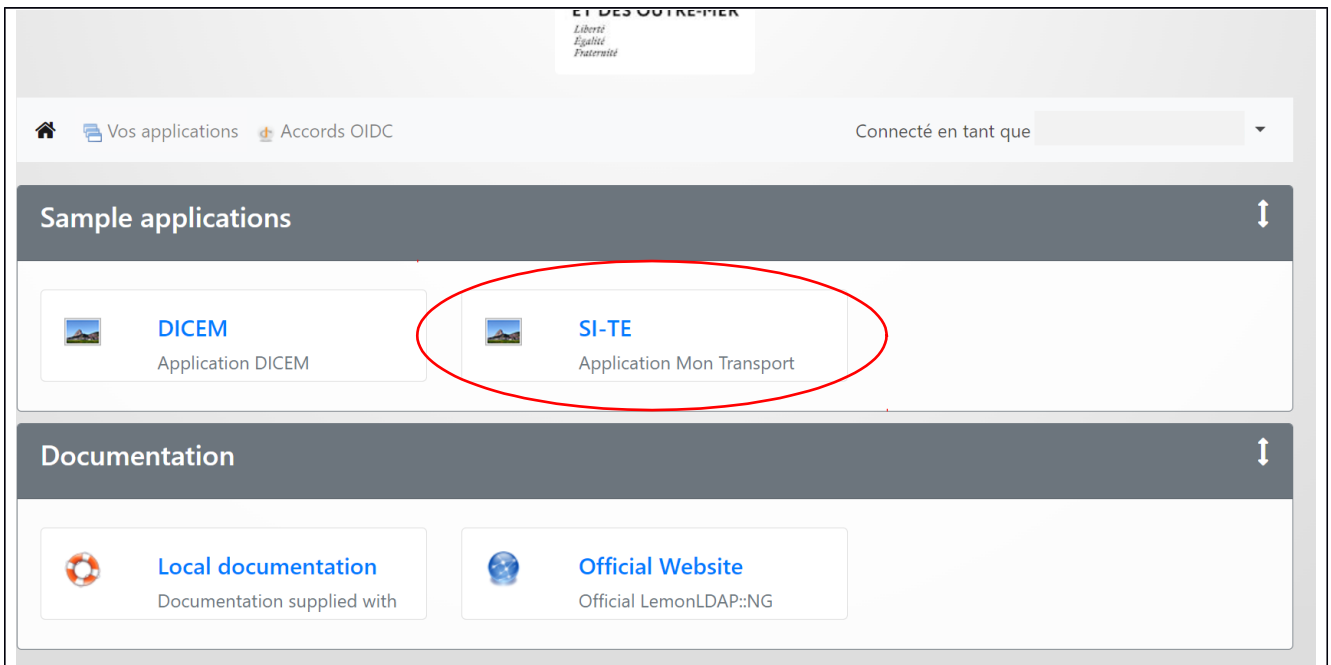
ET DES OUTRE-MER
Liberté
Égalité
Fraternité

Vos applications Accords OIDC Connecté en tant que

Sample applications

DICEM
Application DICEM

SI-TE
Application Mon Transport

Documentation

Local documentation
Documentation supplied with

Official Website
Official LemonLDAP::NG